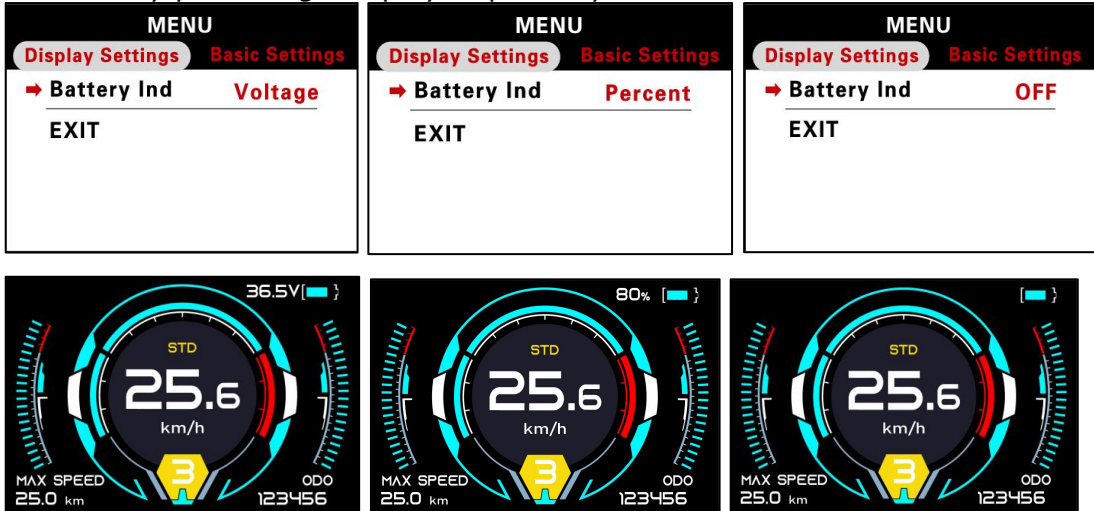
MENU
Display Settings Basic Settings
➡ Battery Ind Voltage
EXIT

MENU
Display Settings Basic Settings
➡ Battery Ind Percent
EXIT

MENU
Display Settings Basic Settings
➡ Battery Ind OFF
EXIT

36.5V
STD
25.6
km/h
3
MAX SPEED
25.0 km
ODO
123456

80%
STD
25.6
km/h
3
MAX SPEED
25.0 km
ODO
123456

STD
25.6
km/h
3
MAX SPEED
25.0 km
ODO
123456